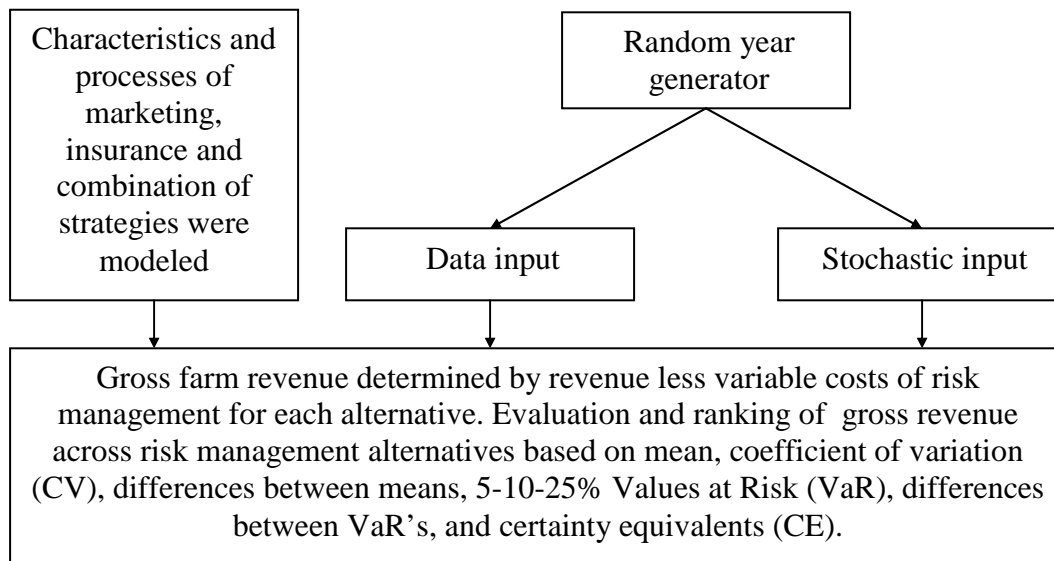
Characteristics and processes of marketing, insurance and combination of strategies were modeled

Random year generator

Data input

Stochastic input

Gross farm revenue determined by revenue less variable costs of risk management for each alternative. Evaluation and ranking of gross revenue across risk management alternatives based on mean, coefficient of variation (CV), differences between means, 5-10-25% Values at Risk (VaR), differences between VaR's, and certainty equivalents (CE).